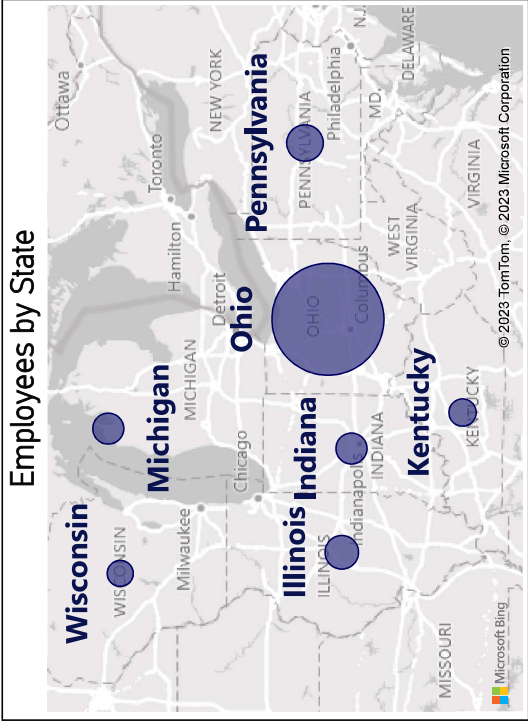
Employees by State

Wisconsin
Michigan
Illinois
Indiana
Ohio
Kentucky
Pennsylvania

Ottawa
Toronto
Hamilton
Detroit
MICHIGAN
Chicago
Milwaukee
WISCONSIN
ILLINOIS
Indianapolis
INDIANA
OHIO
Columbus
KENTUCKY
WEST VIRGINIA
VIRGINIA
PENNSYLVANIA
Philadelphia
NEW YORK
NJ
DELAWARE
MD
MISSOURI

© 2023 TomTom, © 2023 Microsoft Corporation

Microsoft Bing